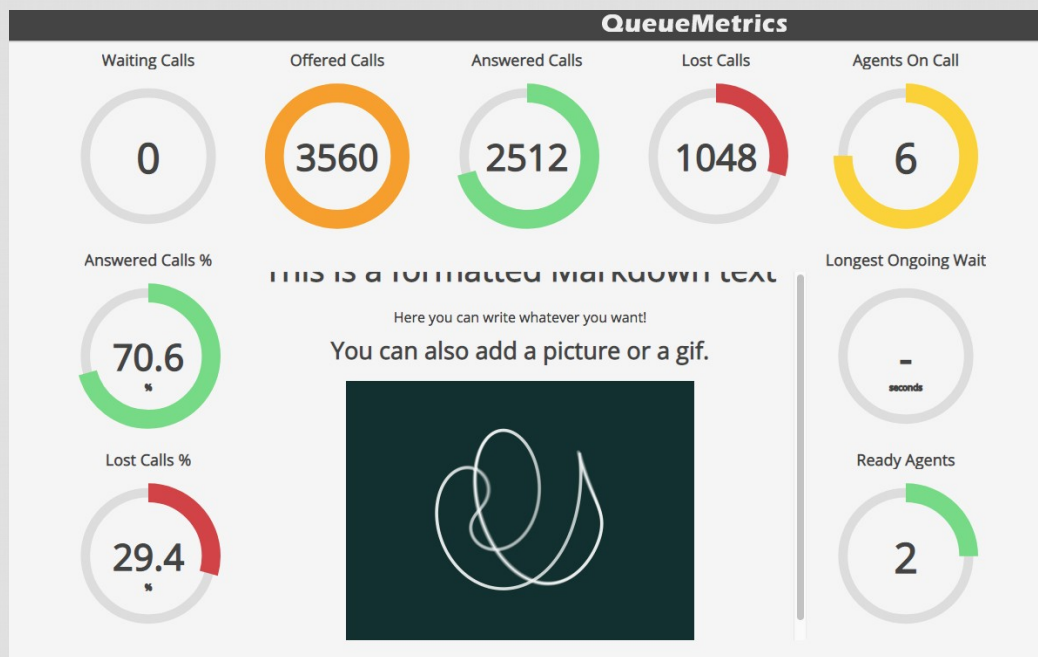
QueueMetrics

Waiting Calls
0

Offered Calls
3560

Answered Calls
2512

Lost Calls
1048

Agents On Call
6

Answered Calls %
70.6
%

This is a formatted Markdown text

Here you can write whatever you want!

You can also add a picture or a gif.

Longest Ongoing Wait
-
seconds

Lost Calls %
29.4
%

Ready Agents
2